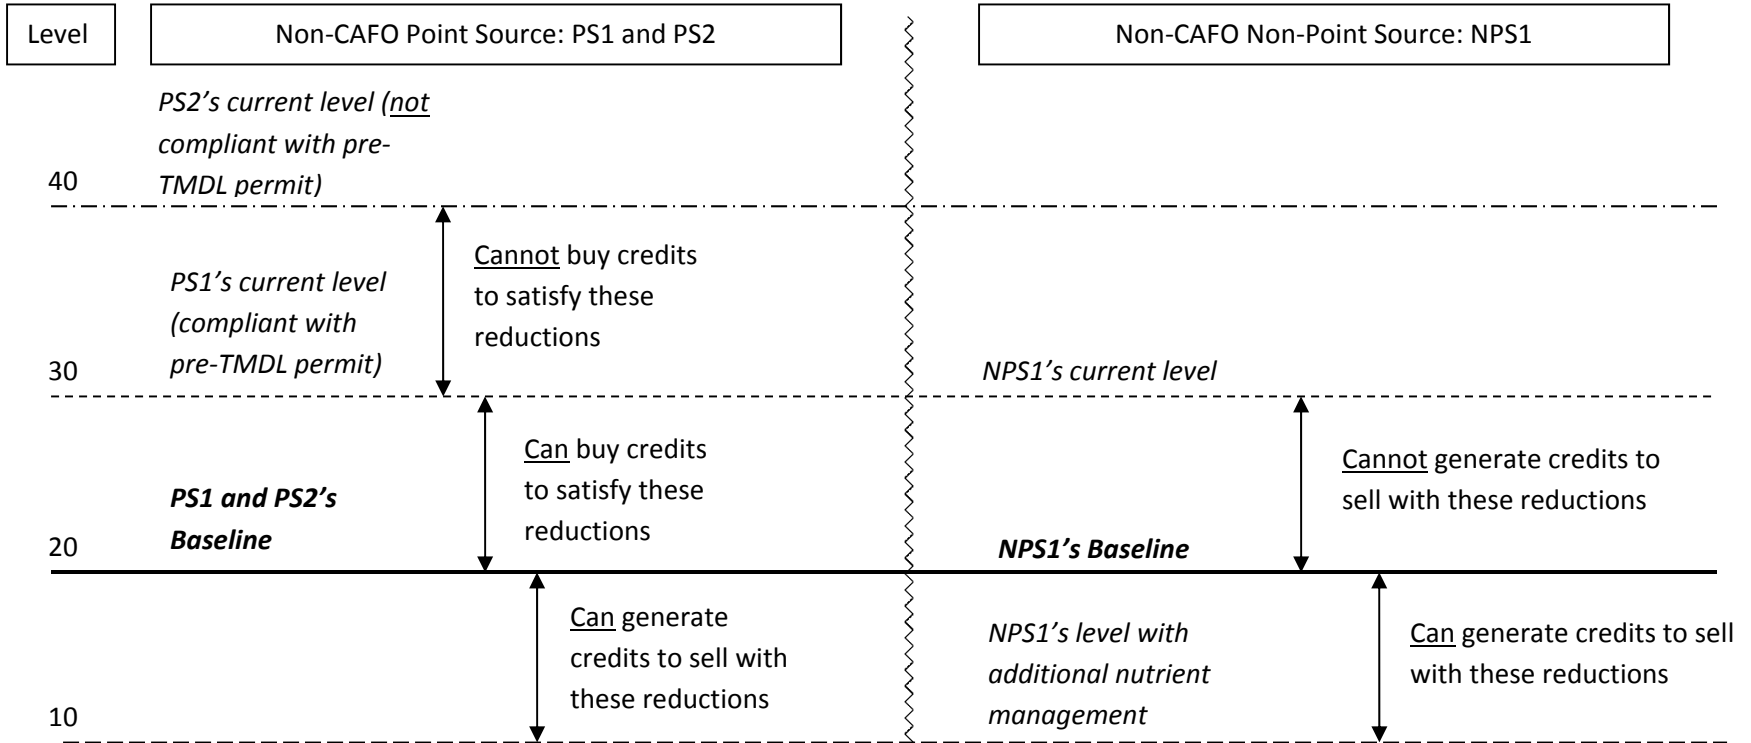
Level

Non-CAFO Point Source: PS1 and PS2

Non-CAFO Non-Point Source: NPS1

PS2's current level (not compliant with pre-TMDL permit)

40

PS1's current level (compliant with pre-TMDL permit)

Cannot buy credits to satisfy these reductions

30

NPS1's current level

Can buy credits to satisfy these reductions

PS1 and PS2's Baseline

Cannot generate credits to sell with these reductions

20

NPS1's Baseline

Can generate credits to sell with these reductions

NPS1's level with additional nutrient management

Can generate credits to sell with these reductions

10